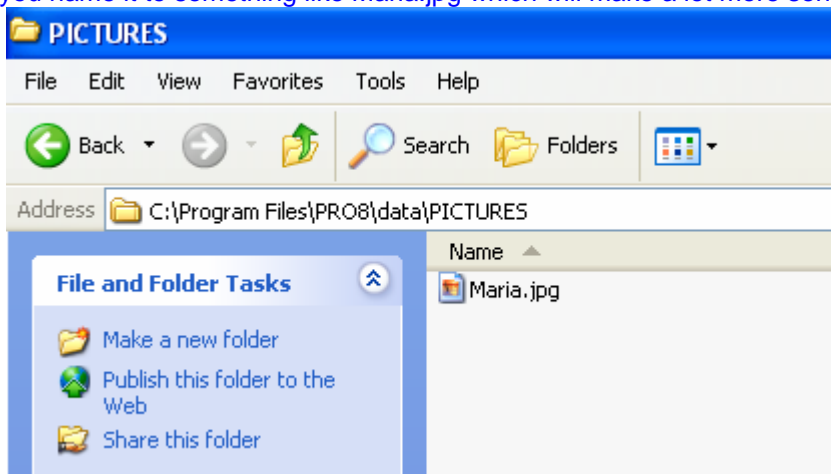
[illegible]you name it to something like Maria.jpg which will make a lot more sen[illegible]

PICTURES

File Edit View Favorites Tools Help

Back Search Folders

Address C:\Program Files\PRO8\data\PICTURES

File and Folder Tasks

Make a new folder

Publish this folder to the Web

Share this folder

Name

Maria.jpg